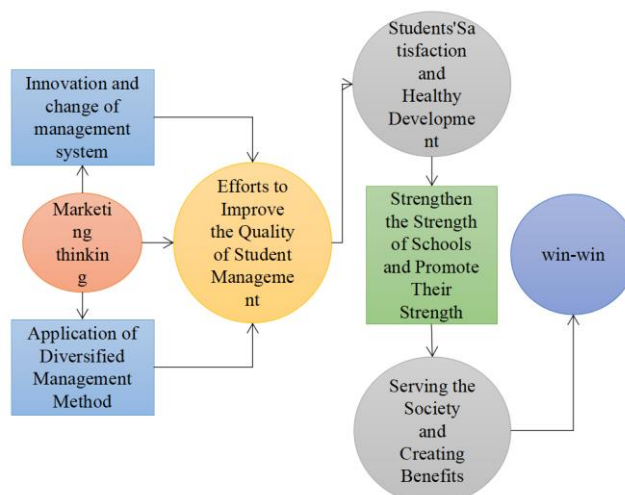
Innovation and change of management system

Marketing thinking

Application of Diversified Management Method

Efforts to Improve the Quality of Student Management

Students'Satisfaction and Healthy Development

Strengthen the Strength of Schools and Promote Their Strength

Serving the Society and Creating Benefits

win-win